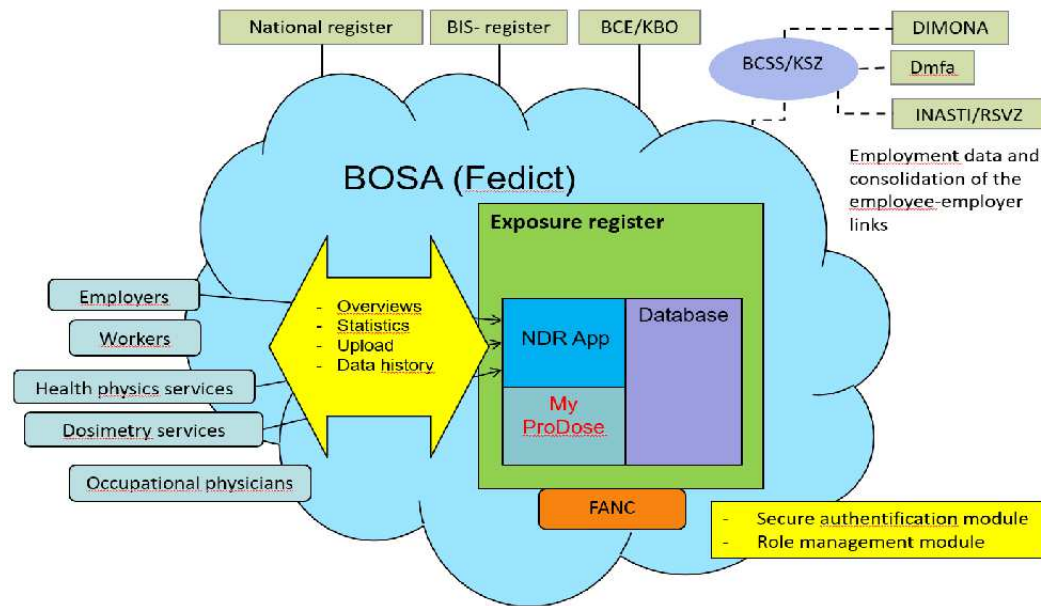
National register
BIS- register
BCE/KBO
BCSS/KSZ
DIMONA
Dmfa
INASTI/RSVZ

Employment data and consolidation of the employee-employer links

BOSA (Fedict)

Exposure register

Employers
Workers
Health physics services
Dosimetry services
Occupational physicians

- Overviews
- Statistics
- Upload
- Data history

NDR App
Database
My ProDose

FANC

- Secure authentification module
- Role management module